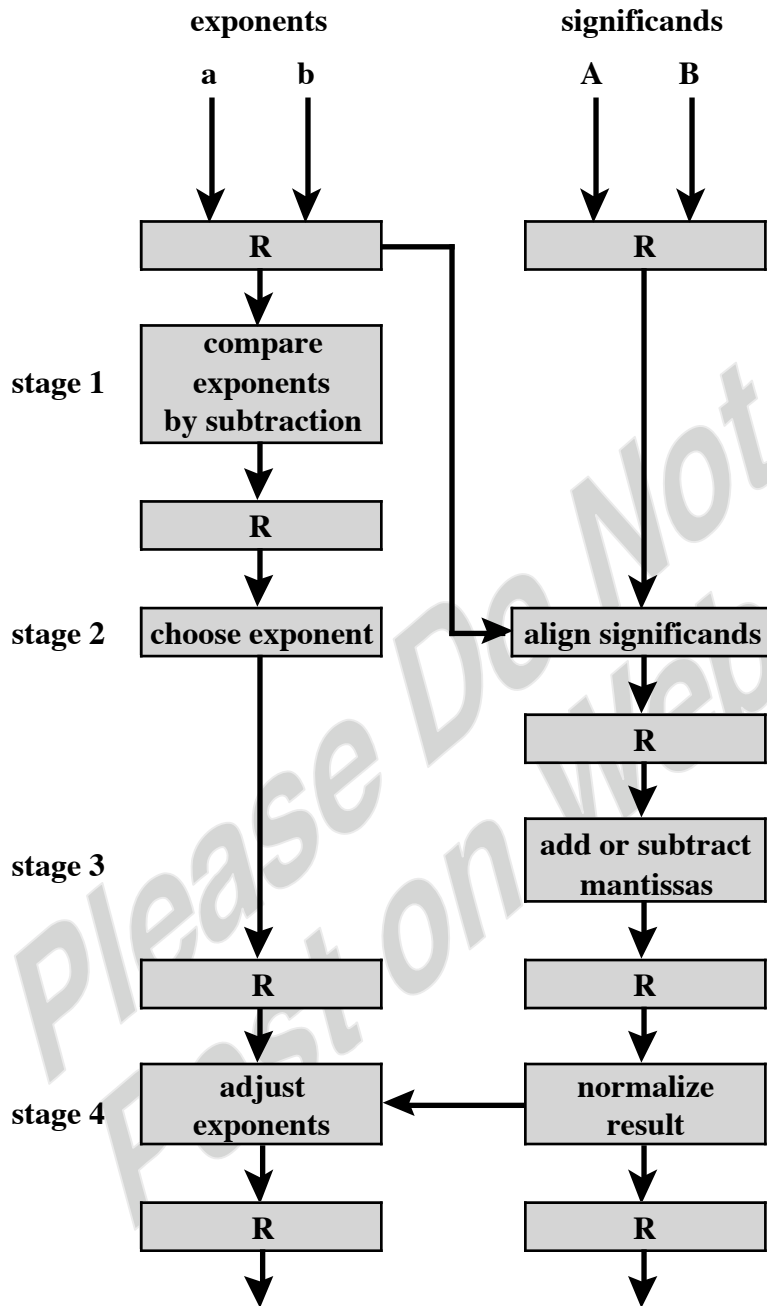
exponents

significands

a b

A B

R

R

stage 1

compare exponents by subtraction

R

stage 2

choose exponent

align significands

R

stage 3

add or subtract mantissas

R

R

stage 4

adjust exponents

normalize result

R

R

Please Do Not Post on Web